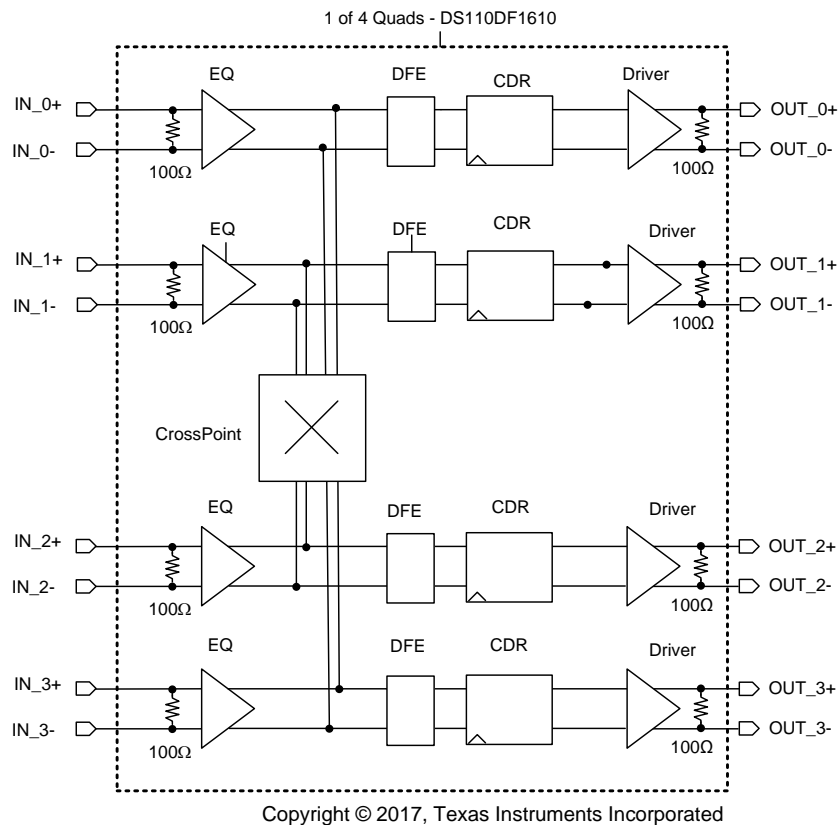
1 of 4 Quads - DS110DF1610

EQ
DFE
CDR
Driver
IN_0+
IN_0-
100Ω
OUT_0+
OUT_0-
100Ω

EQ
DFE
CDR
Driver
IN_1+
IN_1-
100Ω
OUT_1+
OUT_1-
100Ω

CrossPoint

EQ
DFE
CDR
Driver
IN_2+
IN_2-
100Ω
OUT_2+
OUT_2-
100Ω

EQ
DFE
CDR
Driver
IN_3+
IN_3-
100Ω
OUT_3+
OUT_3-
100Ω

Copyright © 2017, Texas Instruments Incorporated